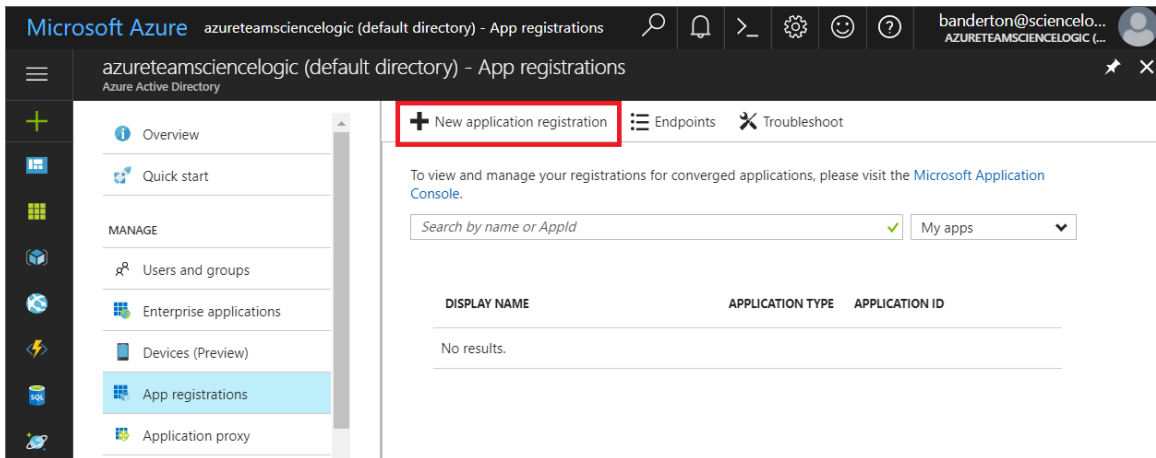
Microsoft Azure azureteamsciencelogic (default directory) - App registrations

banderton@sciencelo...
AZURETEAMSCIENCELOGIC (...

azureteamsciencelogic (default directory) - App registrations
Azure Active Directory

Overview

Quick start

MANAGE

Users and groups

Enterprise applications

Devices (Preview)

App registrations

Application proxy

New application registration

Endpoints

Troubleshoot

To view and manage your registrations for converged applications, please visit the Microsoft Application Console.

Search by name or AppId

My apps

| DISPLAY NAME | APPLICATION TYPE | APPLICATION ID |
|---|---|---|
| No results. | | |